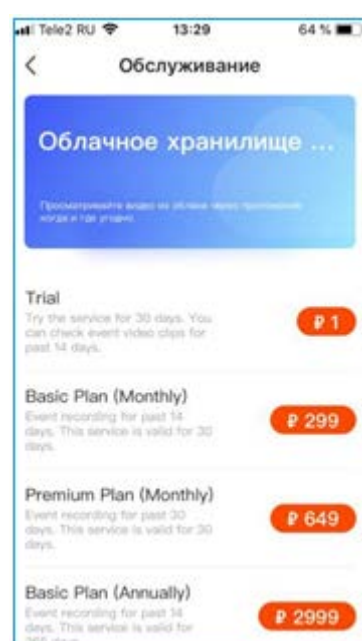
Tele2 RU 13:29 64 %

<

Обслуживание

Облачное хранилище ...

Просматривайте видео из облака через приложение когда и где угодно.

Trial
Try the service for 30 days. You can check event video clips for past 14 days.
₽ 1

Basic Plan (Monthly)
Event recording for past 14 days. This service is valid for 30 days.
₽ 299

Premium Plan (Monthly)
Event recording for past 30 days. This service is valid for 30 days.
₽ 649

Basic Plan (Annually)
Event recording for past 14 days. This service is valid for 365 days.
₽ 2999